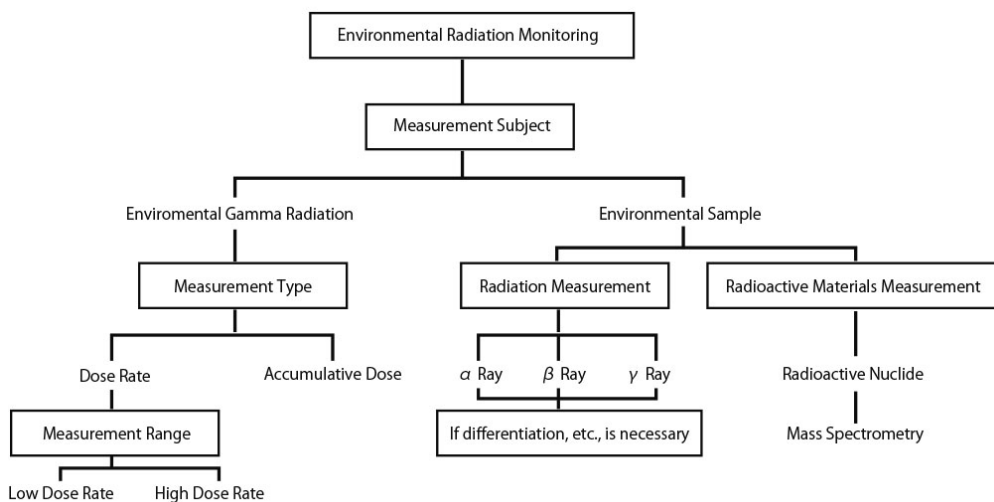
Environmental Radiation Monitoring

Measurement Subject

Enviromental Gamma Radiation

Environmental Sample

Measurement Type

Radiation Measurement

Radioactive Materials Measurement

Dose Rate

Accumulative Dose

$\alpha$ Ray

$\beta$ Ray

$\gamma$ Ray

Radioactive Nuclide

Measurement Range

If differentiation, etc., is necessary

Mass Spectrometry

Low Dose Rate

High Dose Rate